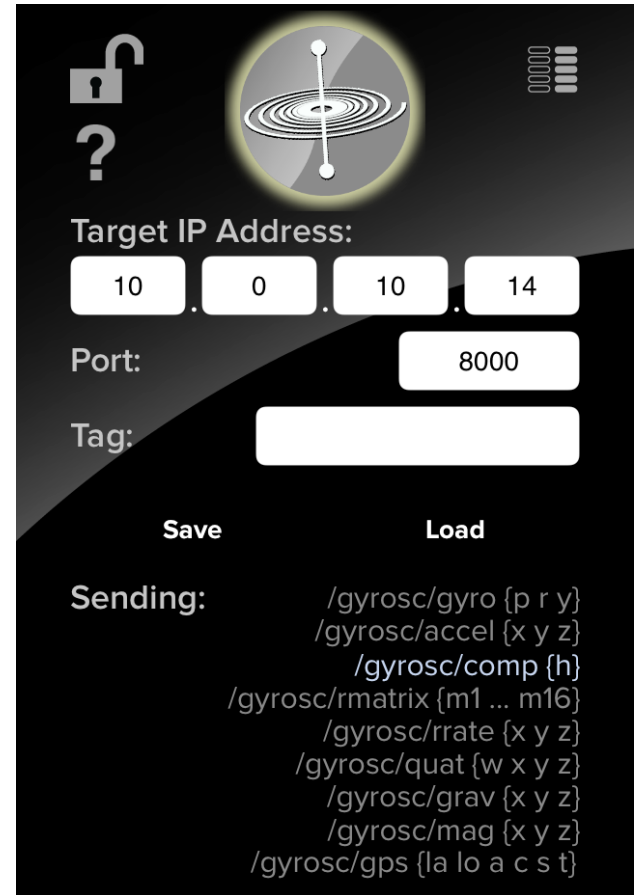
?

Target IP Address:

10 . 0 . 10 . 14

Port: 8000

Tag:

Save Load

Sending:
/gyrosc/gyro {p r y}
/gyrosc/accel {x y z}
/gyrosc/comp {h}
/gyrosc/rmatrix {m1 ... m16}
/gyrosc/rrate {x y z}
/gyrosc/quat {w x y z}
/gyrosc/grav {x y z}
/gyrosc/mag {x y z}
/gyrosc/gps {la lo a c s t}